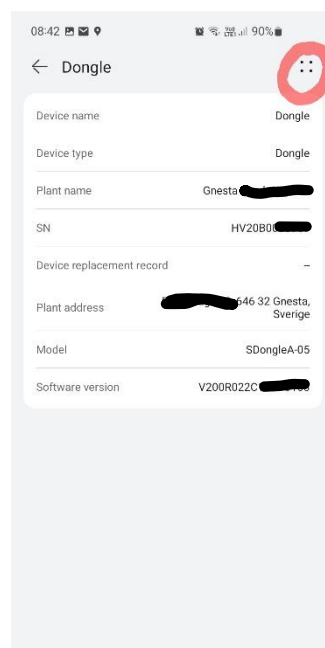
08:42

90%

Dongle

Device name Dongle

Device type Dongle

Plant name Gnesta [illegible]

SN HV20B0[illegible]

Device replacement record --

Plant address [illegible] 646 32 Gnesta, Sverige

Model SDongleA-05

Software version V200R022C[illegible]